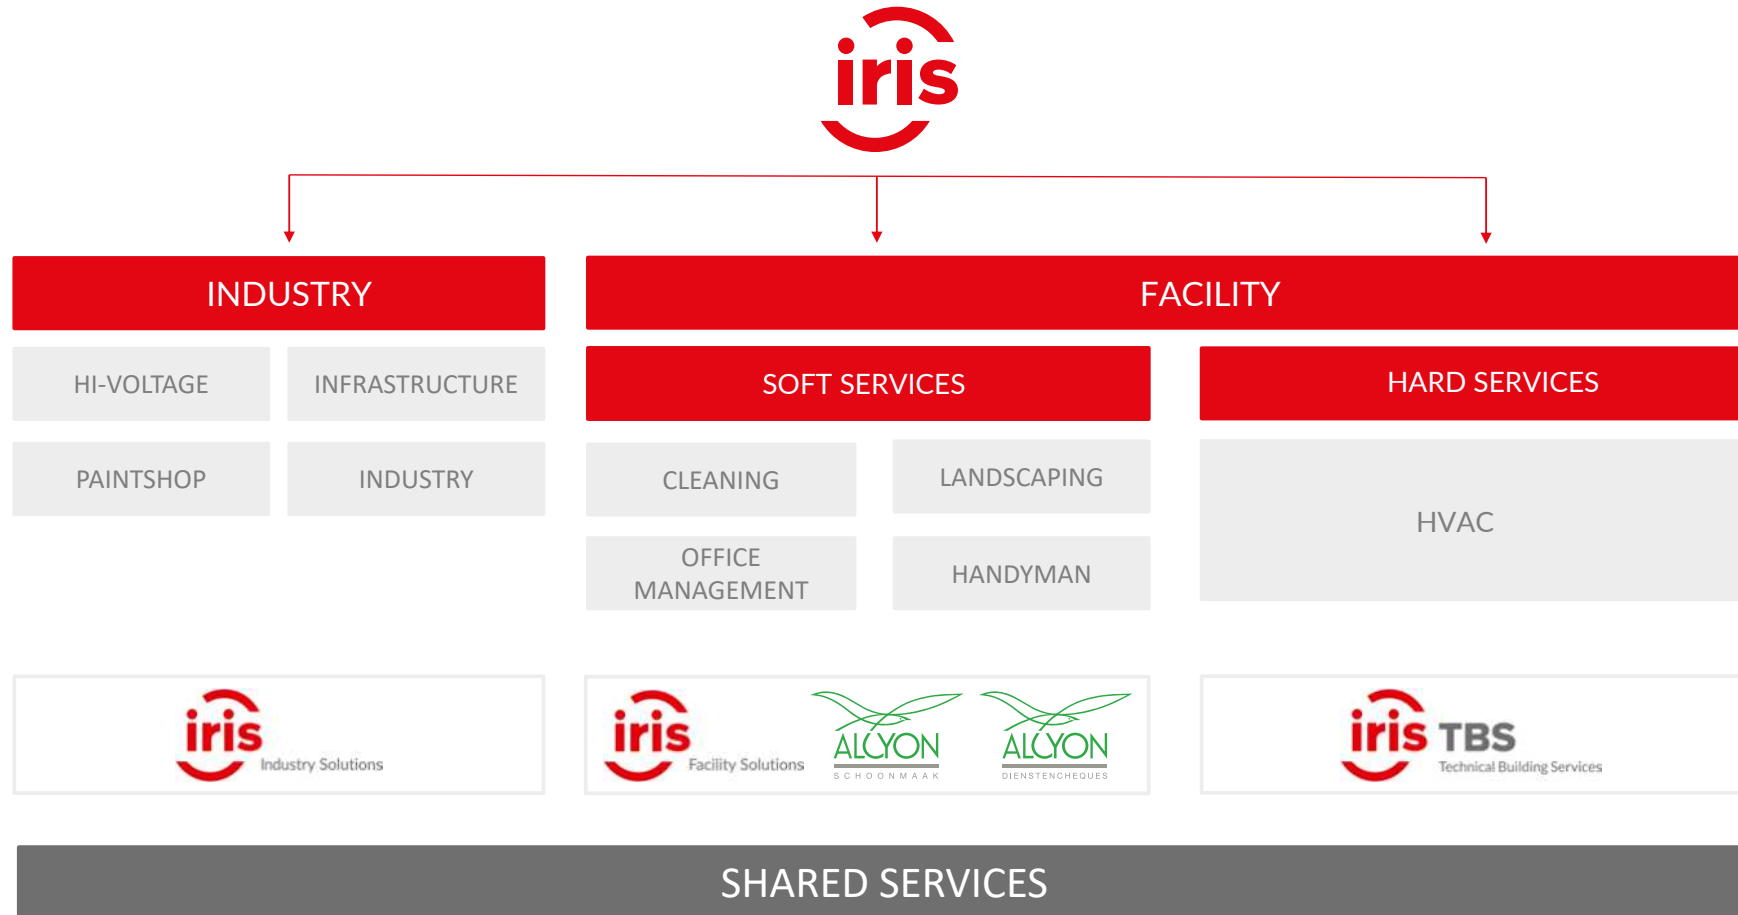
iris

INDUSTRY

FACILITY

HI-VOLTAGE

INFRASTRUCTURE

PAINTSHOP

INDUSTRY

SOFT SERVICES

HARD SERVICES

CLEANING

LANDSCAPING

OFFICE MANAGEMENT

HANDYMAN

HVAC

iris Industry Solutions

iris Facility Solutions

ALCYON SCHOONMAAK

ALCYON DIENSTENCHEQUES

iris TBS Technical Building Services

SHARED SERVICES